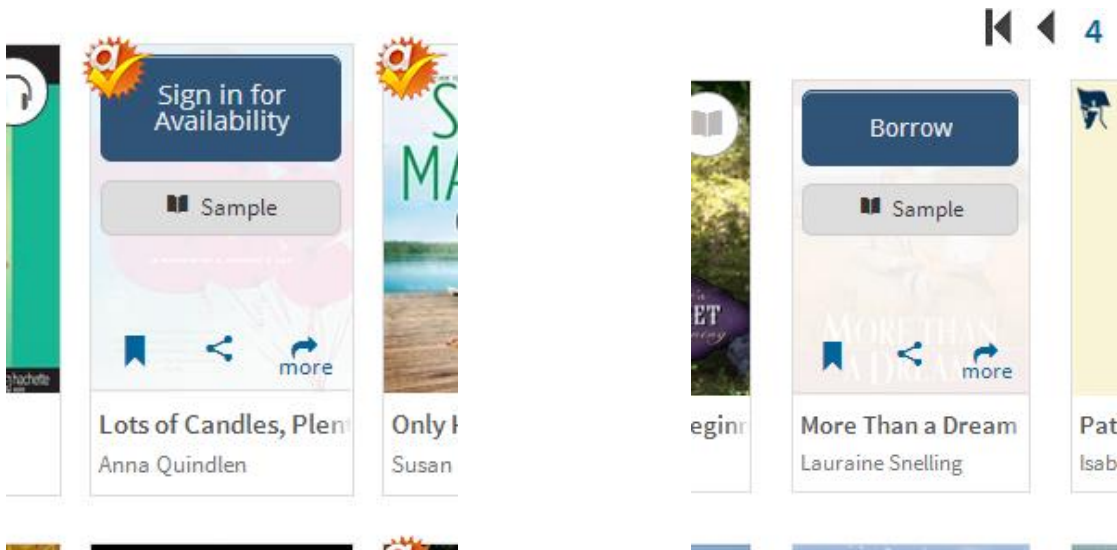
hachette

Sign in for Availability

Sample

more

Lots of Candles, Plen

Anna Quindlen

S MA

Only I

Susan

4

ET

eginr

Borrow

Sample

MORE THAN A DREAM

more

More Than a Dream

Lauraine Snelling

Pat

Isab